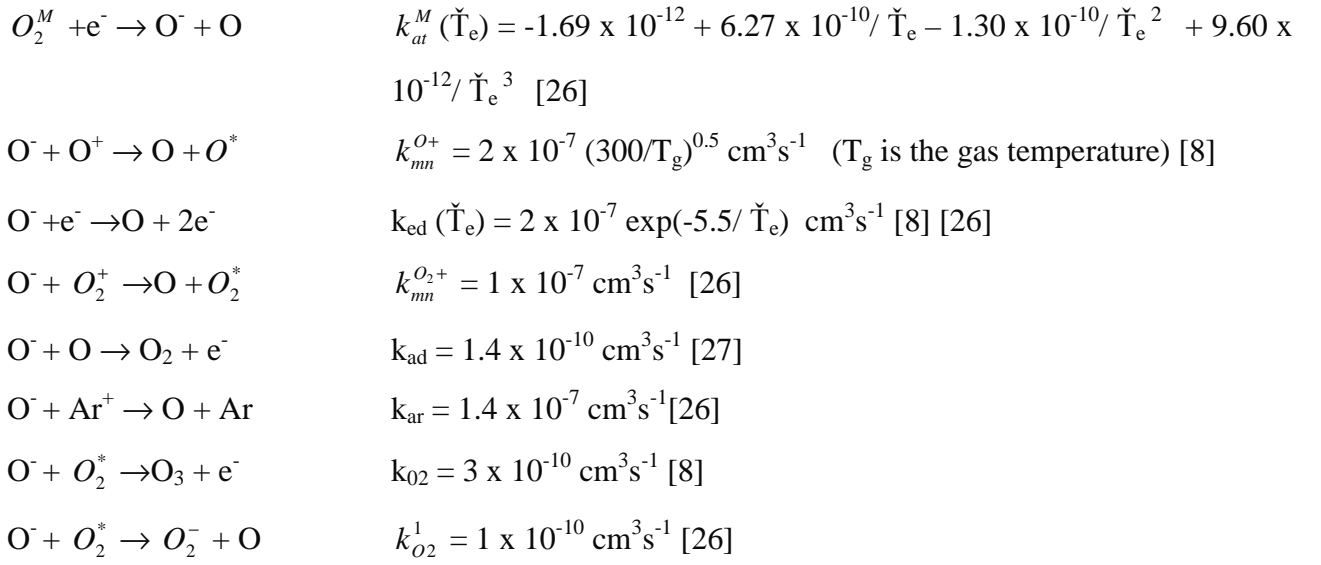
$O_2^M$ + $e^-$ → $O^-$ + O  $k_{at}^M$ (Ťe) = -1.69 x $10^{-12}$ + 6.27 x $10^{-10}$/ Ťe – 1.30 x $10^{-10}$/ Ťe$^2$ + 9.60 x $10^{-12}$/ Ťe$^3$ [26]

$O^-$ + $O^+$ → O + $O^*$  $k_{mn}^{O+}$ = 2 x $10^{-7}$ $(300/T_g)^{0.5}$ $cm^3s^{-1}$ ($T_g$ is the gas temperature) [8]

$O^-$ + $e^-$ → O + 2$e^-$  $k_{ed}$ (Ťe) = 2 x $10^{-7}$ exp(-5.5/ Ťe) $cm^3s^{-1}$ [8] [26]

$O^-$ + $O_2^+$ → O + $O_2^*$  $k_{mn}^{O_2+}$ = 1 x $10^{-7}$ $cm^3s^{-1}$ [26]

$O^-$ + O → $O_2$ + $e^-$  $k_{ad}$ = 1.4 x $10^{-10}$ $cm^3s^{-1}$ [27]

$O^-$ + $Ar^+$ → O + Ar  $k_{ar}$ = 1.4 x $10^{-7}$ $cm^3s^{-1}$[26]

$O^-$ + $O_2^*$ → $O_3$ + $e^-$  $k_{02}$ = 3 x $10^{-10}$ $cm^3s^{-1}$ [8]

$O^-$ + $O_2^*$ → $O_2^-$ + O  $k_{O2}^1$ = 1 x $10^{-10}$ $cm^3s^{-1}$ [26]